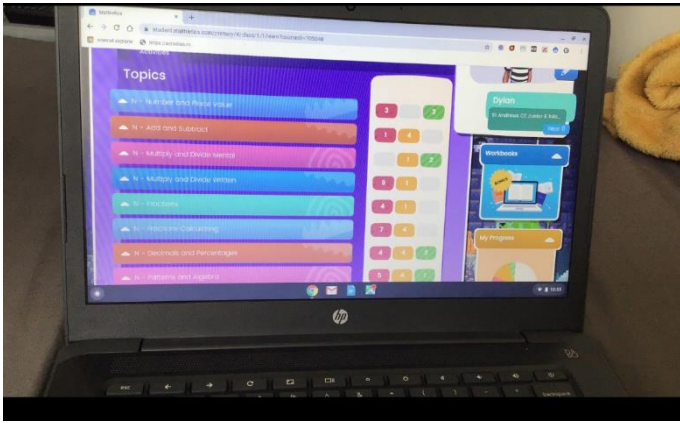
Mathletics

student.mathletics.com/primary/#/dash/1/1/learn?courseId=

Internet explorer

Topics

N - Number and Place Value

N - Add and Subtract

N - Multiply and Divide Mental

N - Multiply and Divide Written

N - Fractions

N - Fractions Calculating

N - Decimals and Percentages

N - Patterns and Algebra

3

1 4

4

Dylan

St Andrews CE Junior & Infa...

Workbooks

My Progress

hp

esc